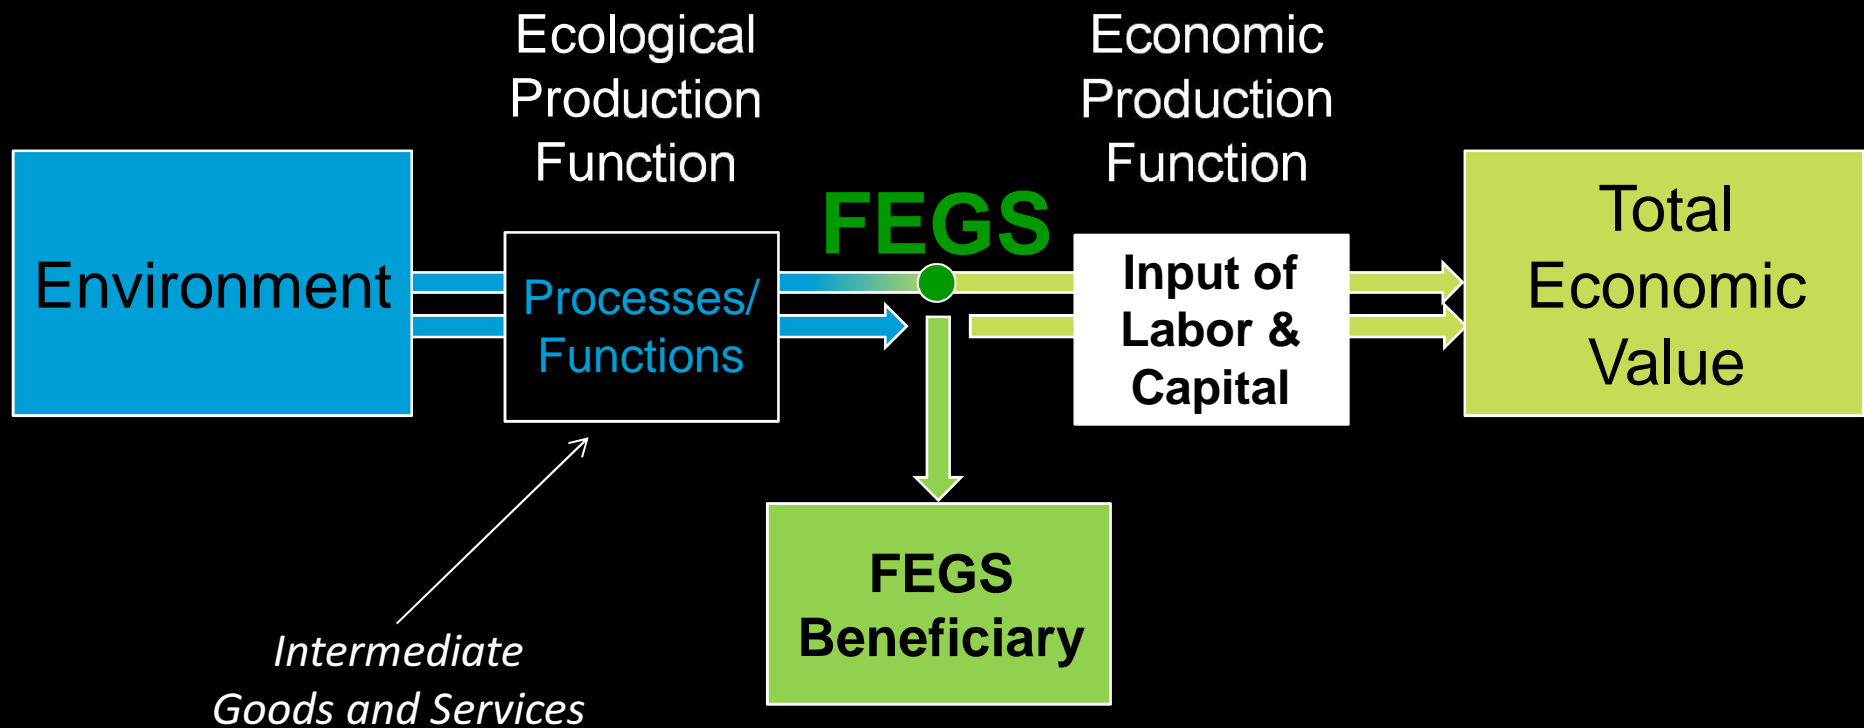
Ecological Production Function

Economic Production Function

Environment

Processes/ Functions

FEGS

Input of Labor & Capital

Total Economic Value

FEGS Beneficiary

Intermediate Goods and Services